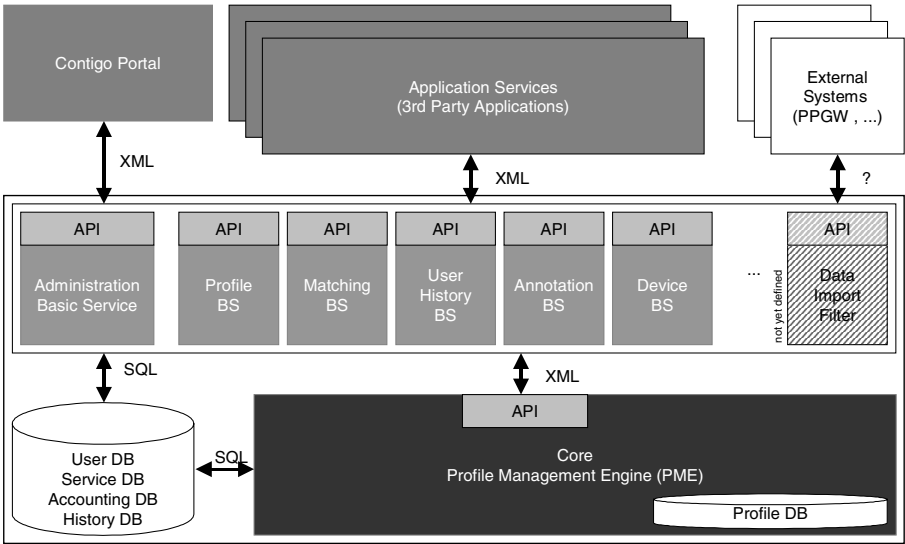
Contigo Portal

Application Services
(3rd Party Applications)

External
Systems
(PPGW , ...)

XML

XML

?

API
Administration
Basic Service

API
Profile
BS

API
Matching
BS

API
User
History
BS

API
Annotation
BS

API
Device
BS

...

not yet defined

API
Data
Import
Filter

SQL

XML

API

User DB
Service DB
Accounting DB
History DB

SQL

Core
Profile Management Engine (PME)

Profile DB